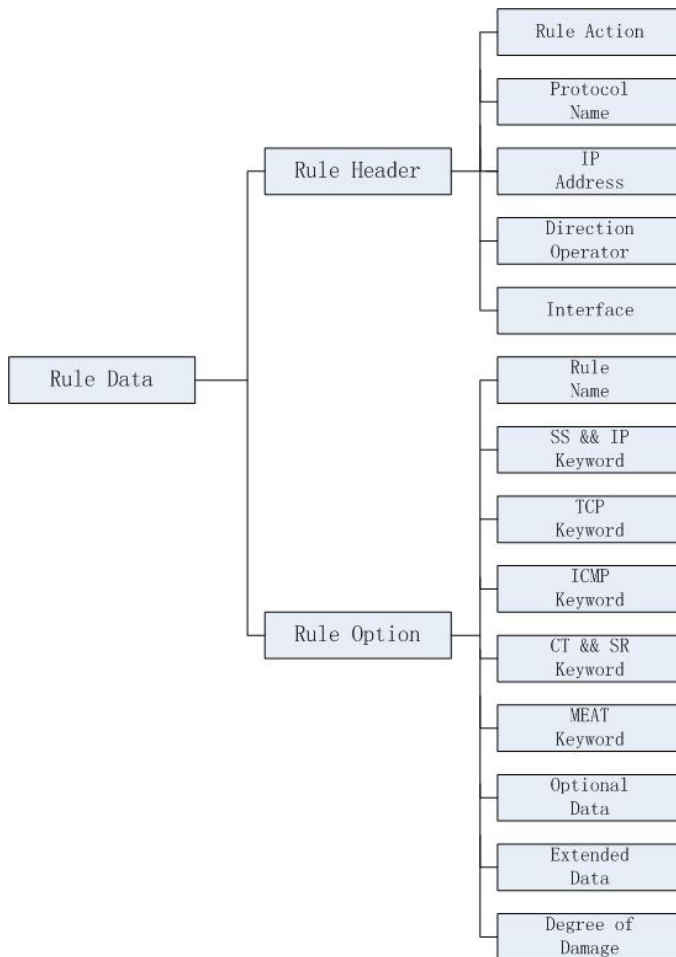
Rule Data

Rule Header

Rule Action

Protocol Name

IP Address

Direction Operator

Interface

Rule Option

Rule Name

SS && IP Keyword

TCP Keyword

ICMP Keyword

CT && SR Keyword

MEAT Keyword

Optional Data

Extended Data

Degree of Damage